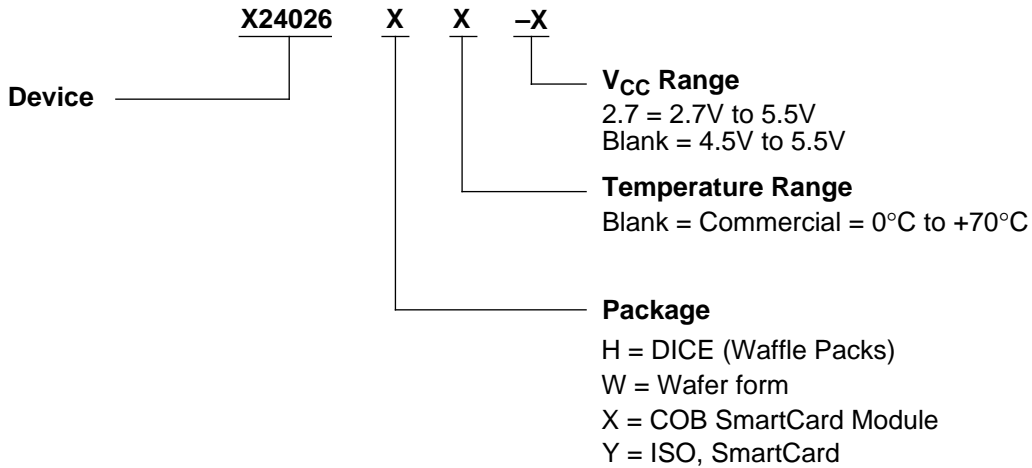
X24026 X X –X

Device

$V_{CC}$ Range
2.7 = 2.7V to 5.5V
Blank = 4.5V to 5.5V

Temperature Range
Blank = Commercial = 0°C to +70°C

Package
H = DICE (Waffle Packs)
W = Wafer form
X = COB SmartCard Module
Y = ISO, SmartCard